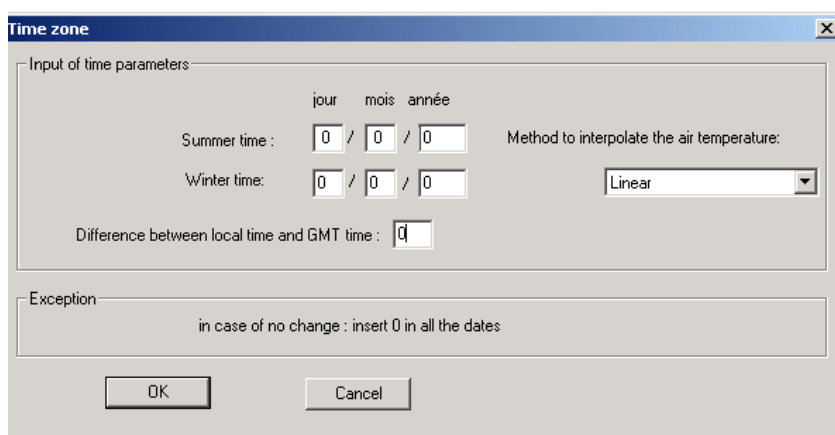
Time zone

Input of time parameters

jour mois année

Summer time : 0 / 0 / 0

Winter time: 0 / 0 / 0

Method to interpolate the air temperature:

Linear

Difference between local time and GMT time : 0

Exception

in case of no change : insert 0 in all the dates

OK

Cancel